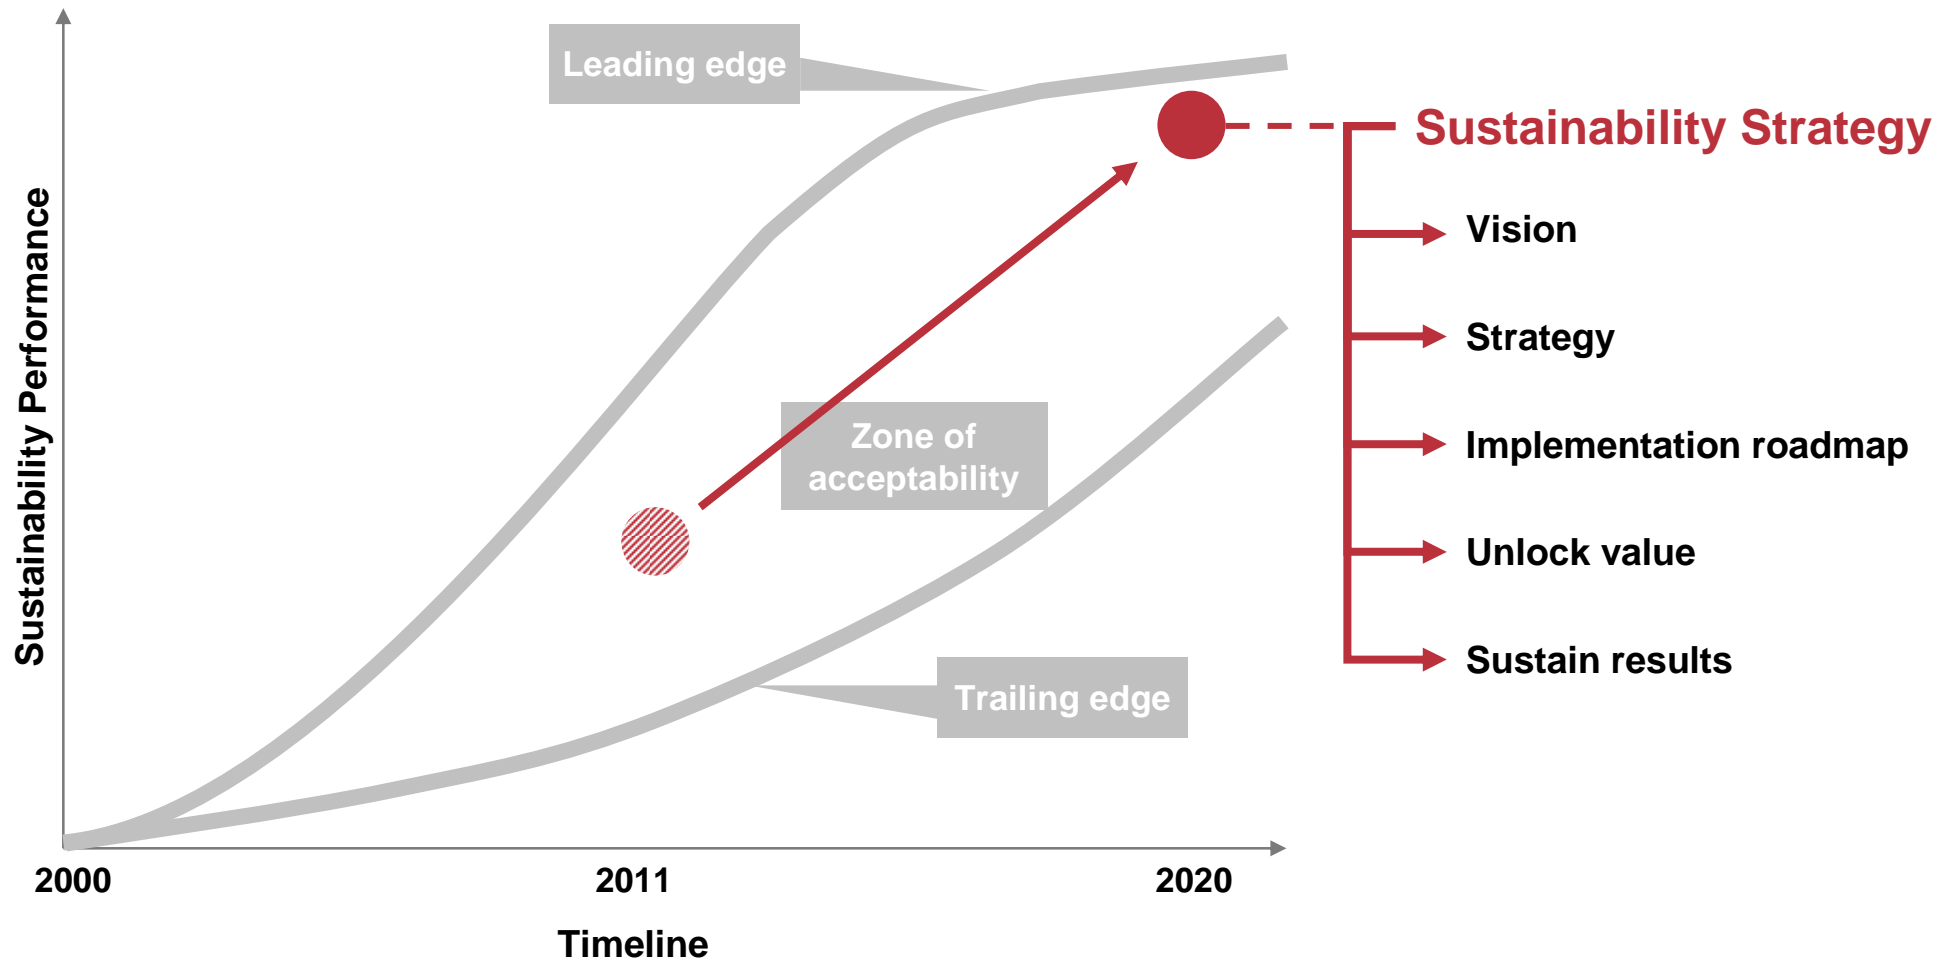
Leading edge

Sustainability Strategy

Vision

Strategy

Implementation roadmap

Unlock value

Sustain results

Zone of acceptability

Trailing edge

Sustainability Performance

2000

2011

2020

Timeline